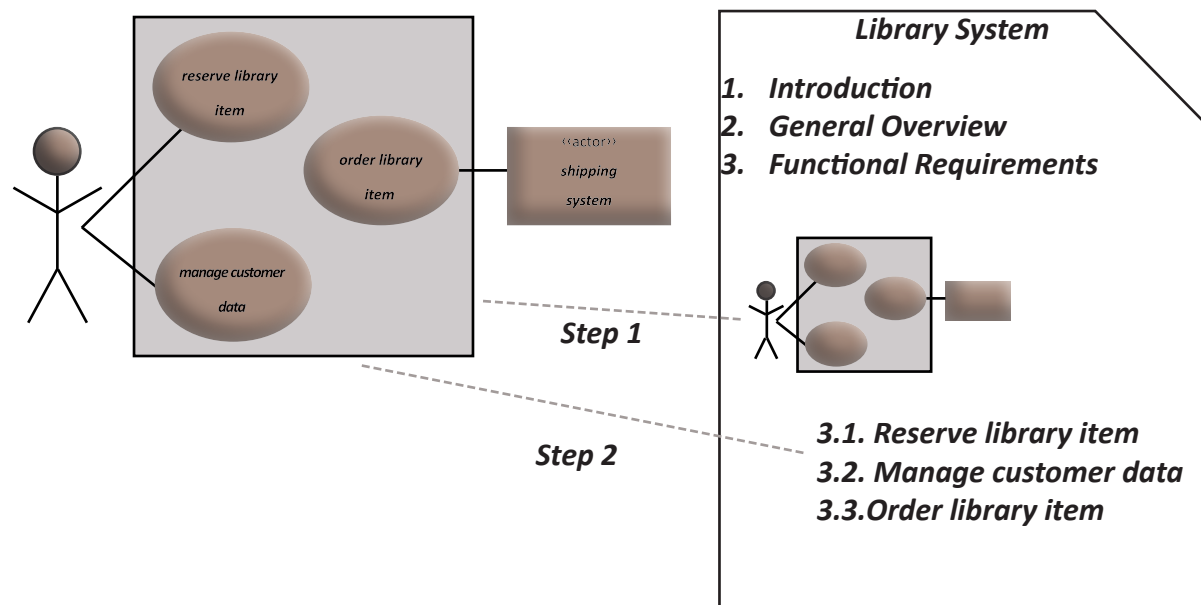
reserve library item

order library item

manage customer data

«actor» shipping system

Step 1

Step 2

Library System

1. Introduction
2. General Overview
3. Functional Requirements

3.1. Reserve library item
3.2. Manage customer data
3.3.Order library item